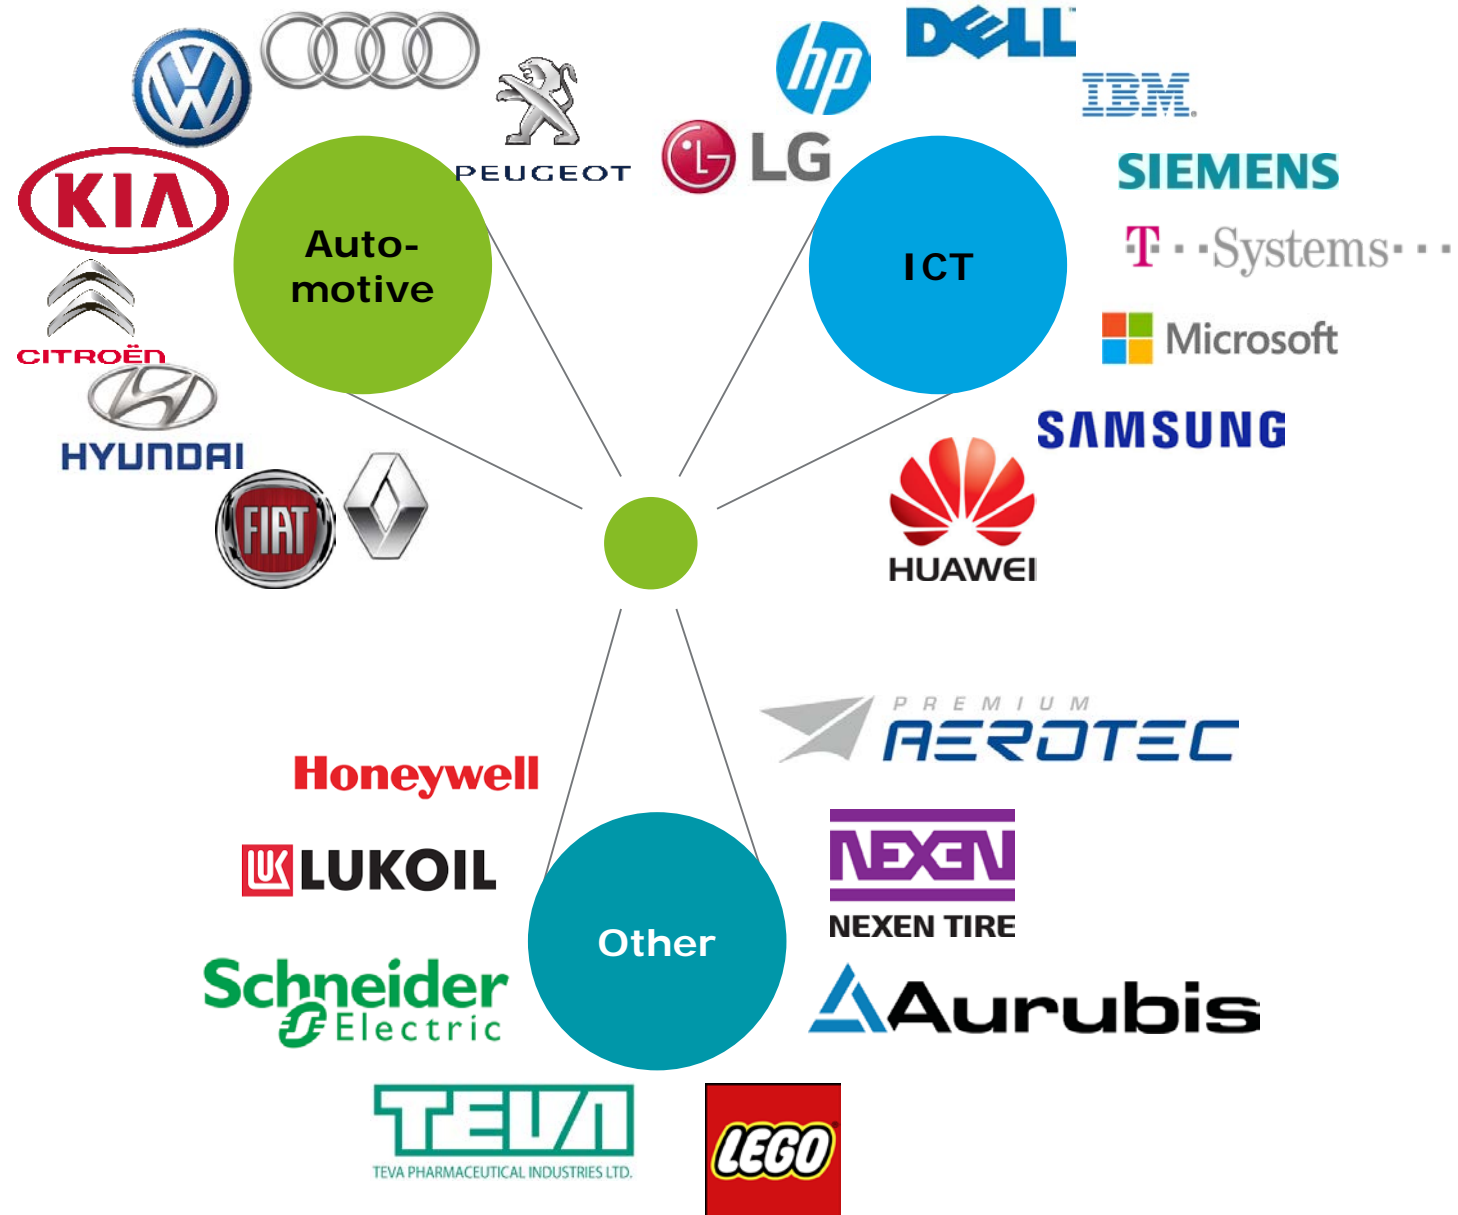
PEUGEOT
KIA
Auto-
motive
CITROËN
HYUNDAI
FIAT

hp
DELL
IBM
LG
SIEMENS
ICT
T · · Systems · · ·
Microsoft
SAMSUNG
HUAWEI

PREMIUM
AEROTEC
Honeywell
LUKOIL
NEXEN
NEXEN TIRE
Other
Schneider
Electric
Aurubis
TEVA
TEVA PHARMACEUTICAL INDUSTRIES LTD.
LEGO